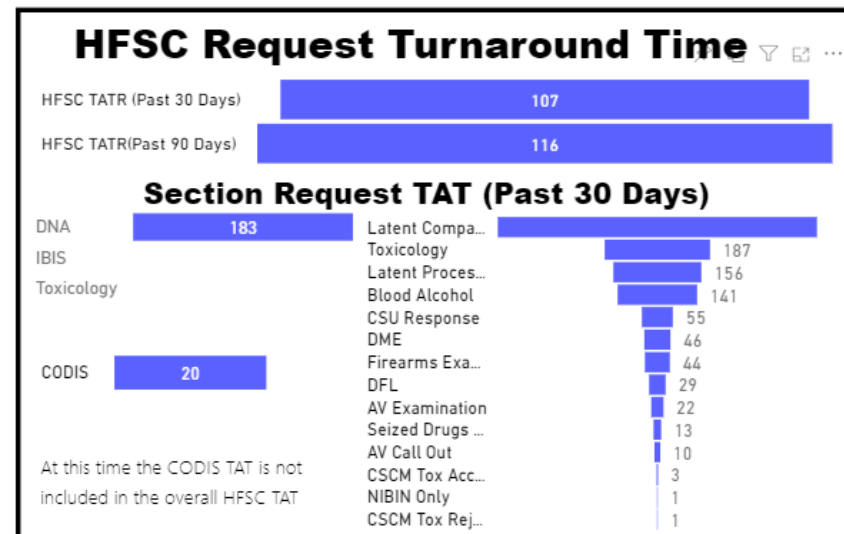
HFSC Request Turnaround Time

...

| | |
|---|---|
| HFSC TATR (Past 30 Days) | 107 |
| HFSC TATR(Past 90 Days) | 116 |

Section Request TAT (Past 30 Days)

| | |
|---|---|
| DNA | 183 |
| IBIS | |
| Toxicology | |

| | |
|---|---|
| CODIS | 20 |

At this time the CODIS TAT is not included in the overall HFSC TAT

| | |
|---|---|
| Latent Compa... | |
| Toxicology | 187 |
| Latent Proces... | 156 |
| Blood Alcohol | 141 |
| CSU Response | 55 |
| DME | 46 |
| Firearms Exa... | 44 |
| DFL | 29 |
| AV Examination | 22 |
| Seized Drugs ... | 13 |
| AV Call Out | 10 |
| CSCM Tox Acc... | 3 |
| NIBIN Only | 1 |
| CSCM Tox Rej... | 1 |